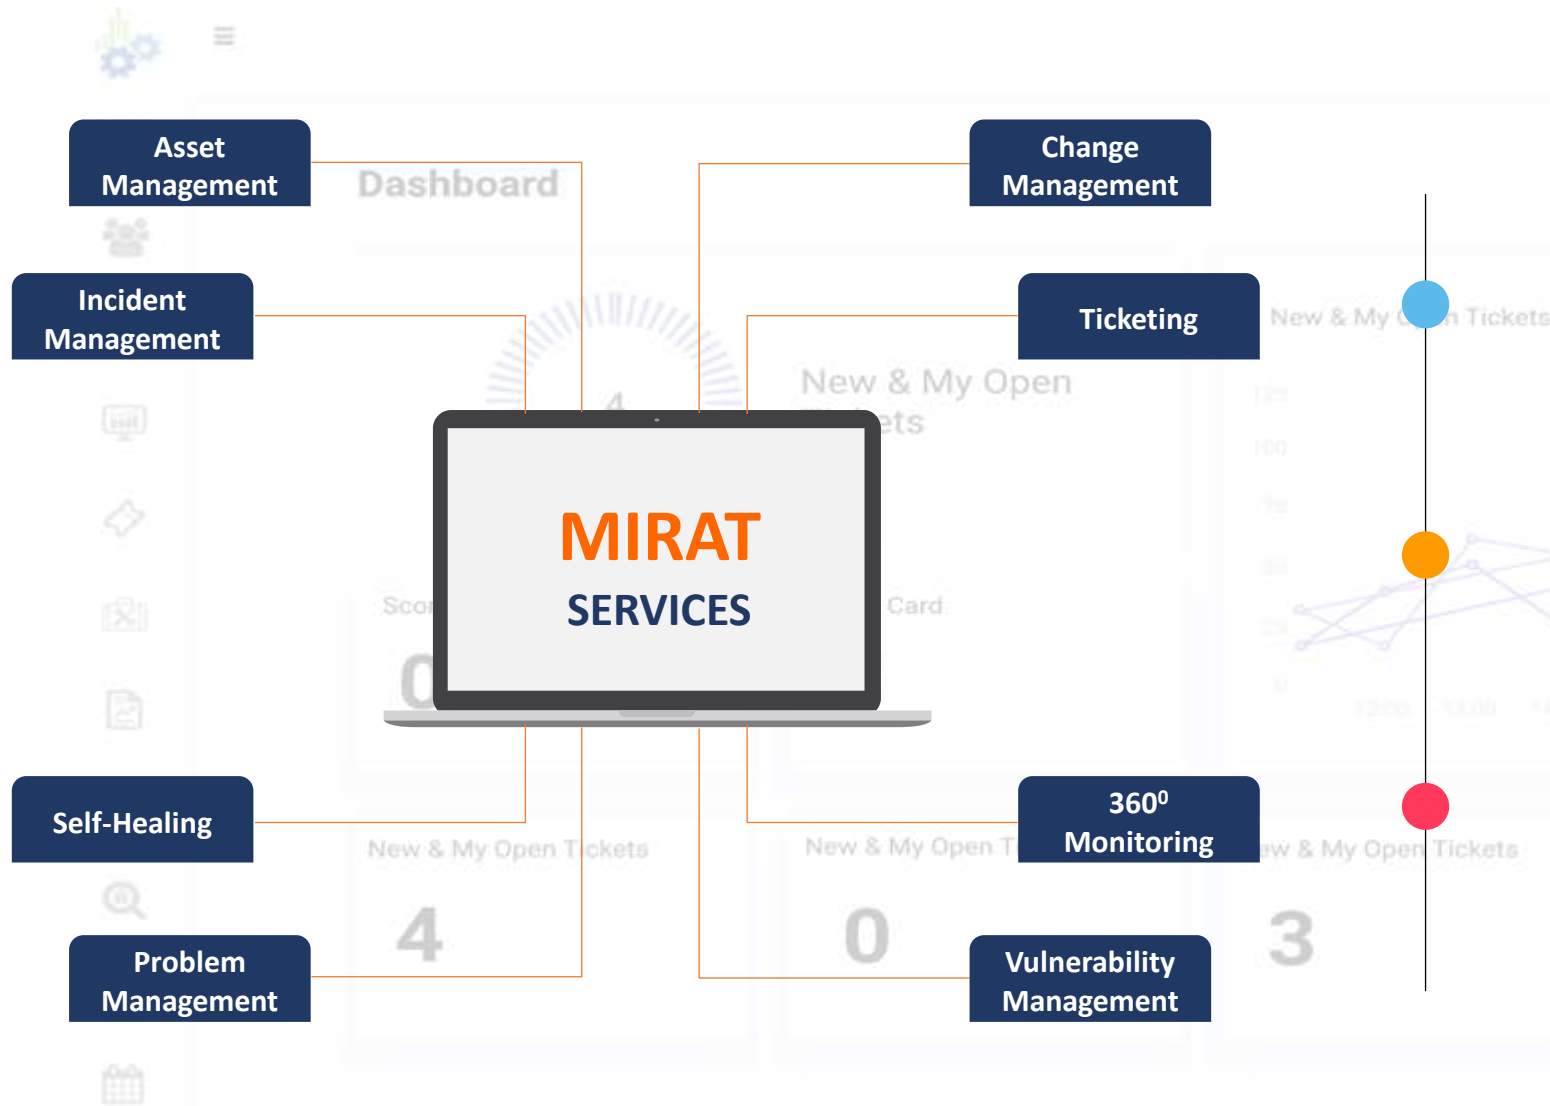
Asset Management

Change Management

Dashboard

Incident Management

Ticketing

New & My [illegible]n Tickets

New & My Open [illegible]ets

MIRAT

SERVICES

Sco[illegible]

Card

Self-Healing

$360^0$ Monitoring

New & My Open Tickets

New & My Open T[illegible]

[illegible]ew & My Open Tickets

4

0

3

Problem Management

Vulnerability Management